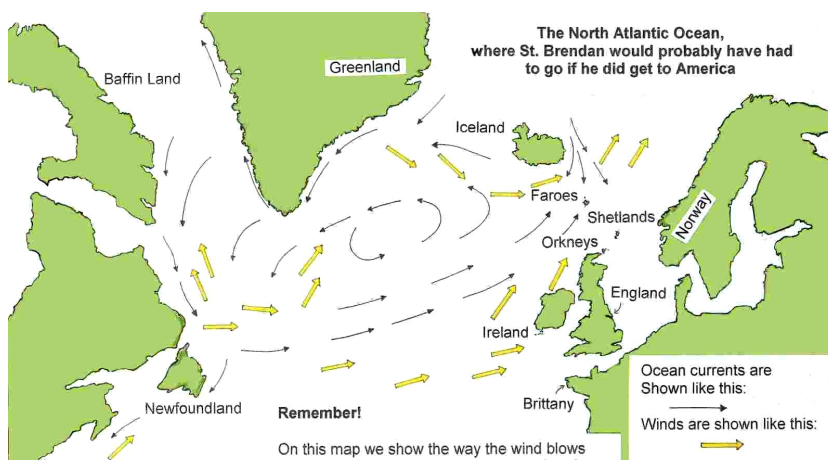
The North Atlantic Ocean, where St. Brendan would probably have had to go if he did get to America

Baffin Land

Greenland

Iceland

Faroes

Shetlands

Norway

Orkneys

England

Ireland

Newfoundland

Brittany

Remember!

On this map we show the way the wind blows

Ocean currents are Shown like this:

Winds are shown like this: